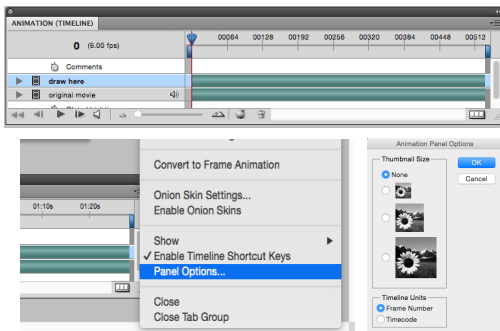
ANIMATION (TIMELINE)

0 (6.00 fps)

00064 00128 00192 00256 00320 00384 00448 00512

Comments

draw here

original movie

01:10s 01:20s

Convert to Frame Animation

Onion Skin Settings...
Enable Onion Skins

Show
✓ Enable Timeline Shortcut Keys
Panel Options...

Close
Close Tab Group

Animation Panel Options

Thumbnail Size

None

OK

Cancel

Timeline Units

Frame Number

Timecode